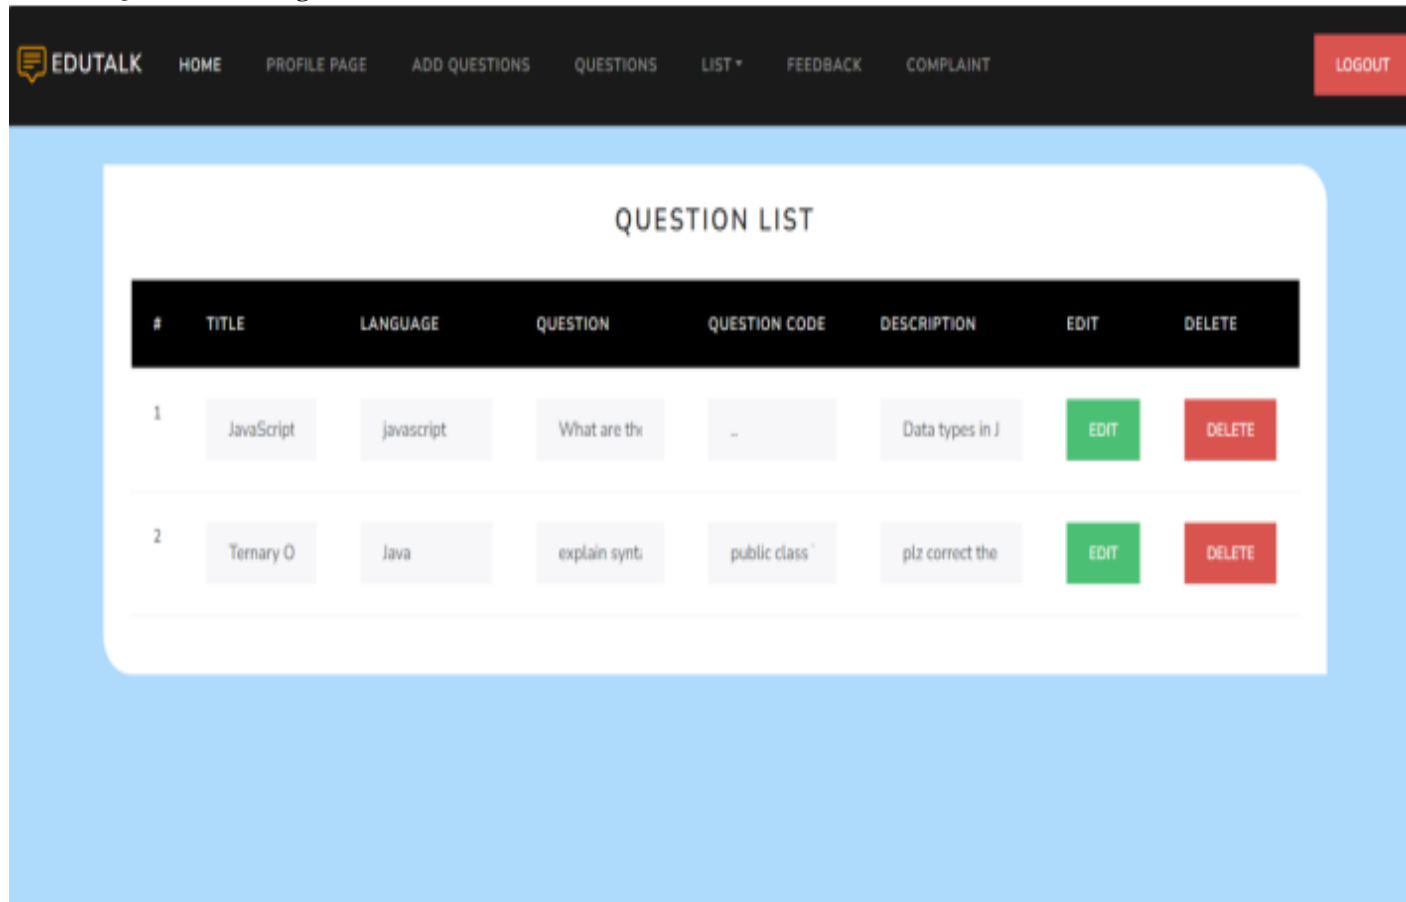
EDUTALK HOME PROFILE PAGE ADD QUESTIONS QUESTIONS LIST FEEDBACK COMPLAINT LOGOUT

QUESTION LIST

| # | TITLE | LANGUAGE | QUESTION | QUESTION CODE | DESCRIPTION | EDIT | DELETE |
|---|---|---|---|---|---|---|---|
| 1 | JavaScript | javascript | What are th | .. | Data types in J | EDIT | DELETE |
| 2 | Ternary O | Java | explain synt | public class | plz correct the | EDIT | DELETE |